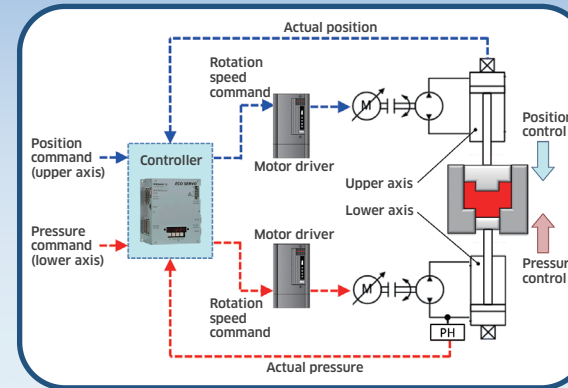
Actual position

Rotation speed command

Position command (upper axis)

Controller

Motor driver

M

Position control

Upper axis

Lower axis

Pressure command (lower axis)

Motor driver

M

Pressure control

Rotation speed command

PH

Actual pressure